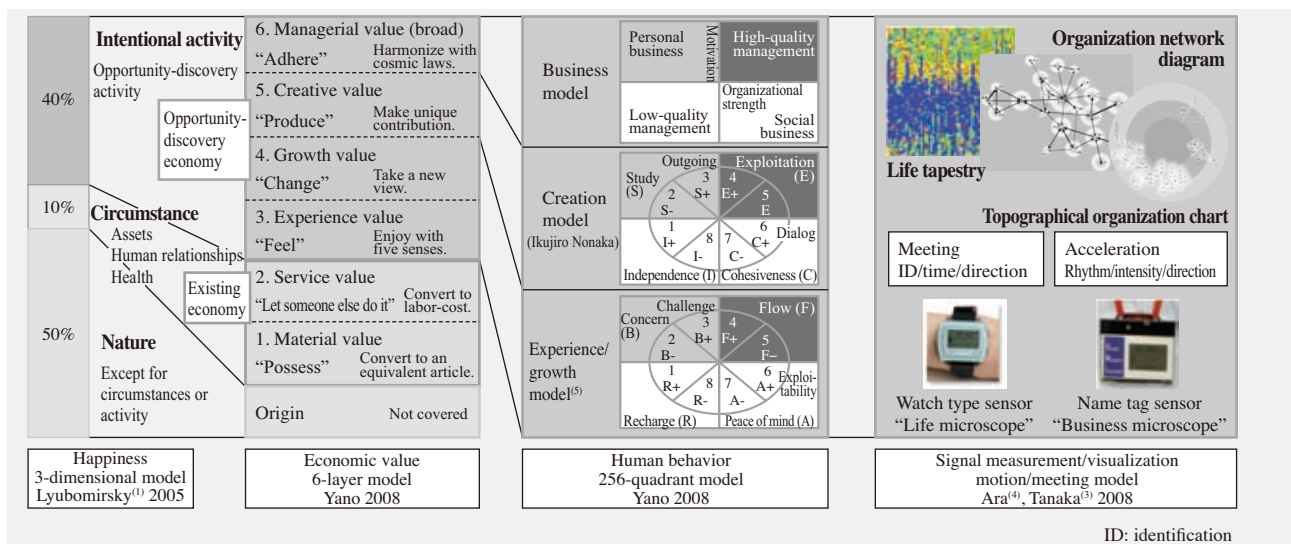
40%

10%

50%

Intentional activity
Opportunity-discovery activity

Circumstance
Assets
Human relationships
Health

Nature
Except for circumstances or activity

Opportunity-discovery economy

Existing economy

6. Managerial value (broad)
"Adhere" Harmonize with cosmic laws.

5. Creative value
"Produce" Make unique contribution.

4. Growth value
"Change" Take a new view.

3. Experience value
"Feel" Enjoy with five senses.

2. Service value
"Let someone else do it" Convert to labor-cost.

1. Material value
"Possess" Convert to an equivalent article.

Origin Not covered

Business model

Personal business
Motivation
High-quality management
Low-quality management
Organizational strength
Social business

Creation model (Ikujiro Nonaka)

Outgoing
Exploitation
Study (S)
(E)
3 S+
2 S-
4 E+
5 E
1 I+
8 I-
7 C-
6 C+
Dialog
Independence (I)
Cohesiveness (C)

Experience/ growth model$^{(5)}$

Challenge
Flow (F)
Concern (B)
3 B+
2 B-
4 F+
5 F−
1 R+
8 R-
7 A-
6 A+
Exploitability
Recharge (R)
Peace of mind (A)

Organization network diagram

Life tapestry

Topographical organization chart

Meeting ID/time/direction

Acceleration Rhythm/intensity/direction

Watch type sensor "Life microscope"

Name tag sensor "Business microscope"

Happiness 3-dimensional model Lyubomirsky$^{(1)}$ 2005

Economic value 6-layer model Yano 2008

Human behavior 256-quadrant model Yano 2008

Signal measurement/visualization motion/meeting model Ara$^{(4)}$, Tanaka$^{(3)}$ 2008

ID: identification